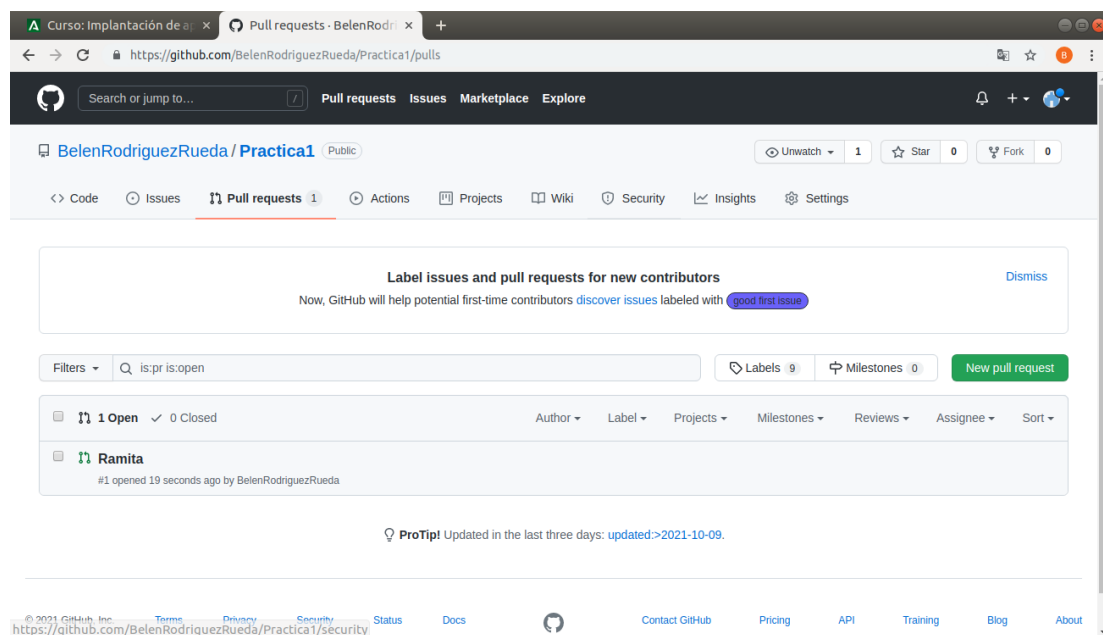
Curso: Implantación de a ×
Pull requests · BelenRodr ×
+
https://github.com/BelenRodriguezRueda/Practica1/pulls

Search or jump to...
/
Pull requests Issues Marketplace Explore

BelenRodriguezRueda / Practica1 Public
Unwatch 1
Star 0
Fork 0

Code Issues Pull requests 1 Actions Projects Wiki Security Insights Settings

Label issues and pull requests for new contributors
Dismiss
Now, GitHub will help potential first-time contributors discover issues labeled with good first issue

Filters
is:pr is:open
Labels 9
Milestones 0
New pull request

1 Open 0 Closed
Author Label Projects Milestones Reviews Assignee Sort

Ramita
#1 opened 19 seconds ago by BelenRodriguezRueda

ProTip! Updated in the last three days: updated:>2021-10-09.

© 2021 GitHub, Inc. Terms Privacy Security Status Docs Contact GitHub Pricing API Training Blog About
https://github.com/BelenRodriguezRueda/Practica1/security